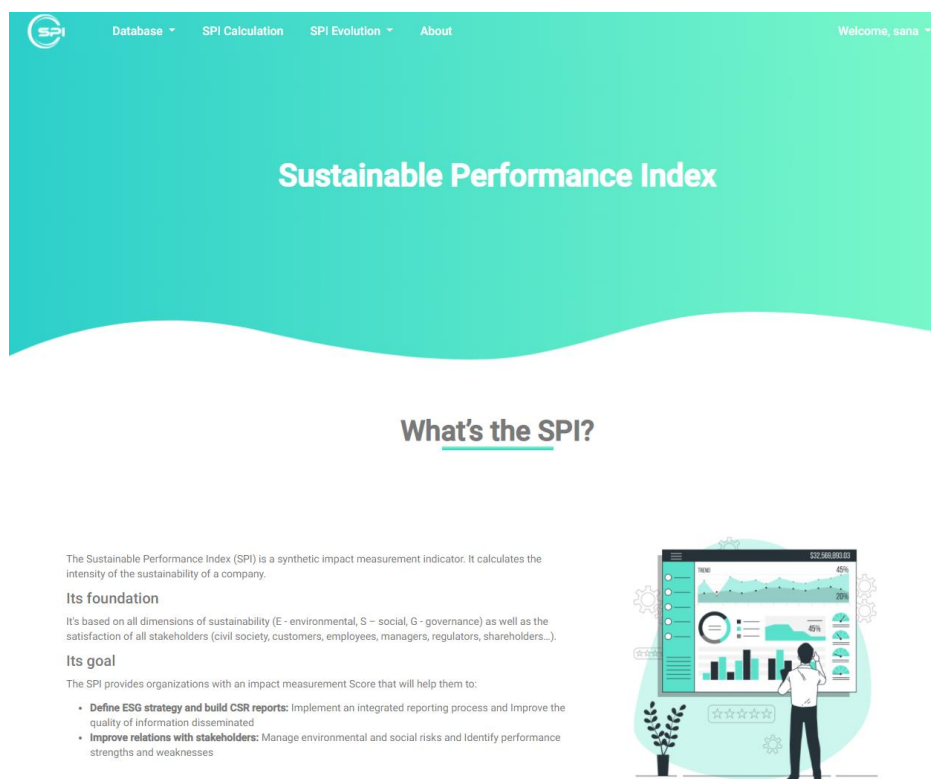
SPI

Database SPI Calculation SPI Evolution About Welcome, sana

Sustainable Performance Index

What's the SPI?

The Sustainable Performance Index (SPI) is a synthetic impact measurement indicator. It calculates the intensity of the sustainability of a company.

Its foundation

It's based on all dimensions of sustainability (E - environmental, S – social, G - governance) as well as the satisfaction of all stakeholders (civil society, customers, employees, managers, regulators, shareholders…).

Its goal

The SPI provides organizations with an impact measurement Score that will help them to:

- **Define ESG strategy and build CSR reports:** Implement an integrated reporting process and Improve the quality of information disseminated
- **Improve relations with stakeholders:** Manage environmental and social risks and Identify performance strengths and weaknesses

$32,568,890.03
TREND
45%
20%
45%